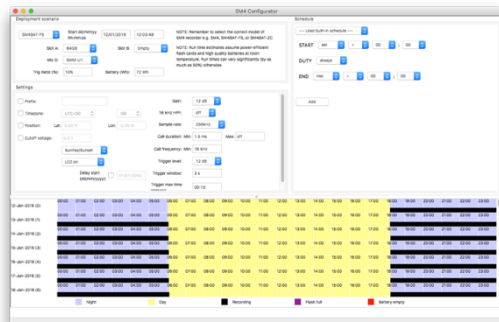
SM4 Configurator

Deployment scenario

SM4BAT FS | Start dd/mm/yy hh:mm:ss | 12/01/2018 | 12:03:48

Slot A: 64GB | Slot B: Empty

Mic 0: SMM-U1

Trig Rate (%): 10% | Battery (Wh): 72 Wh

NOTE: Remember to select the correct model of SM4 recorder (e.g. SM4, SM4BAT FS, or SM4BAT ZC).

NOTE: Run time estimates assume power-efficient flash cards and high quality batteries at room temperature. Run times can vary significantly (by as much as 50%) otherwise.

Schedule

--- Load built-in schedule ---

START | set | + | 00 | : | 00

DUTY | always

END | rise | + | 00 | : | 00

Add

Settings

Prefix

Timezone | UTC+00

Position | Lat: | Lon:

CLINIT voltage

Sunrise/Sunset

LED on

Delay start (dd/mm/yy)

Gain: 12 dB

16 kHz HPF: off

Sample rate: 256kHz

Call duration: Min: 1.5 ms | Max: off

Call frequency: Min: 16 kHz

Trigger level: 12 dB

Trigger window: 3 s

Trigger max time (mm:ss): 00:15

| | 00:00 | 01:00 | 02:00 | 03:00 | 04:00 | 05:00 | 06:00 | 07:00 | 08:00 | 09:00 | 10:00 | 11:00 | 12:00 | 13:00 | 14:00 | 15:00 | 16:00 | 17:00 | 18:00 | 19:00 | 20:00 | 21:00 | 22:00 | 23:00 |
|---|---|---|---|---|---|---|---|---|---|---|---|---|---|---|---|---|---|---|---|---|---|---|---|---|
| 12-Jan-2018 (0) | | | | | | | | | | | | | | | | | | | | | | | | |
| 13-Jan-2018 (1) | | | | | | | | | | | | | | | | | | | | | | | | |
| 14-Jan-2018 (2) | | | | | | | | | | | | | | | | | | | | | | | | |
| 15-Jan-2018 (3) | | | | | | | | | | | | | | | | | | | | | | | | |
| 16-Jan-2018 (4) | | | | | | | | | | | | | | | | | | | | | | | | |
| 17-Jan-2018 (5) | | | | | | | | | | | | | | | | | | | | | | | | |
| 18-Jan-2018 (6) | | | | | | | | | | | | | | | | | | | | | | | | |
| 19-Jan-2018 (7) | | | | | | | | | | | | | | | | | | | | | | | | |
| 20-Jan-2018 (8) | | | | | | | | | | | | | | | | | | | | | | | | |

Night | Day | Recording | Flash full | Battery empty